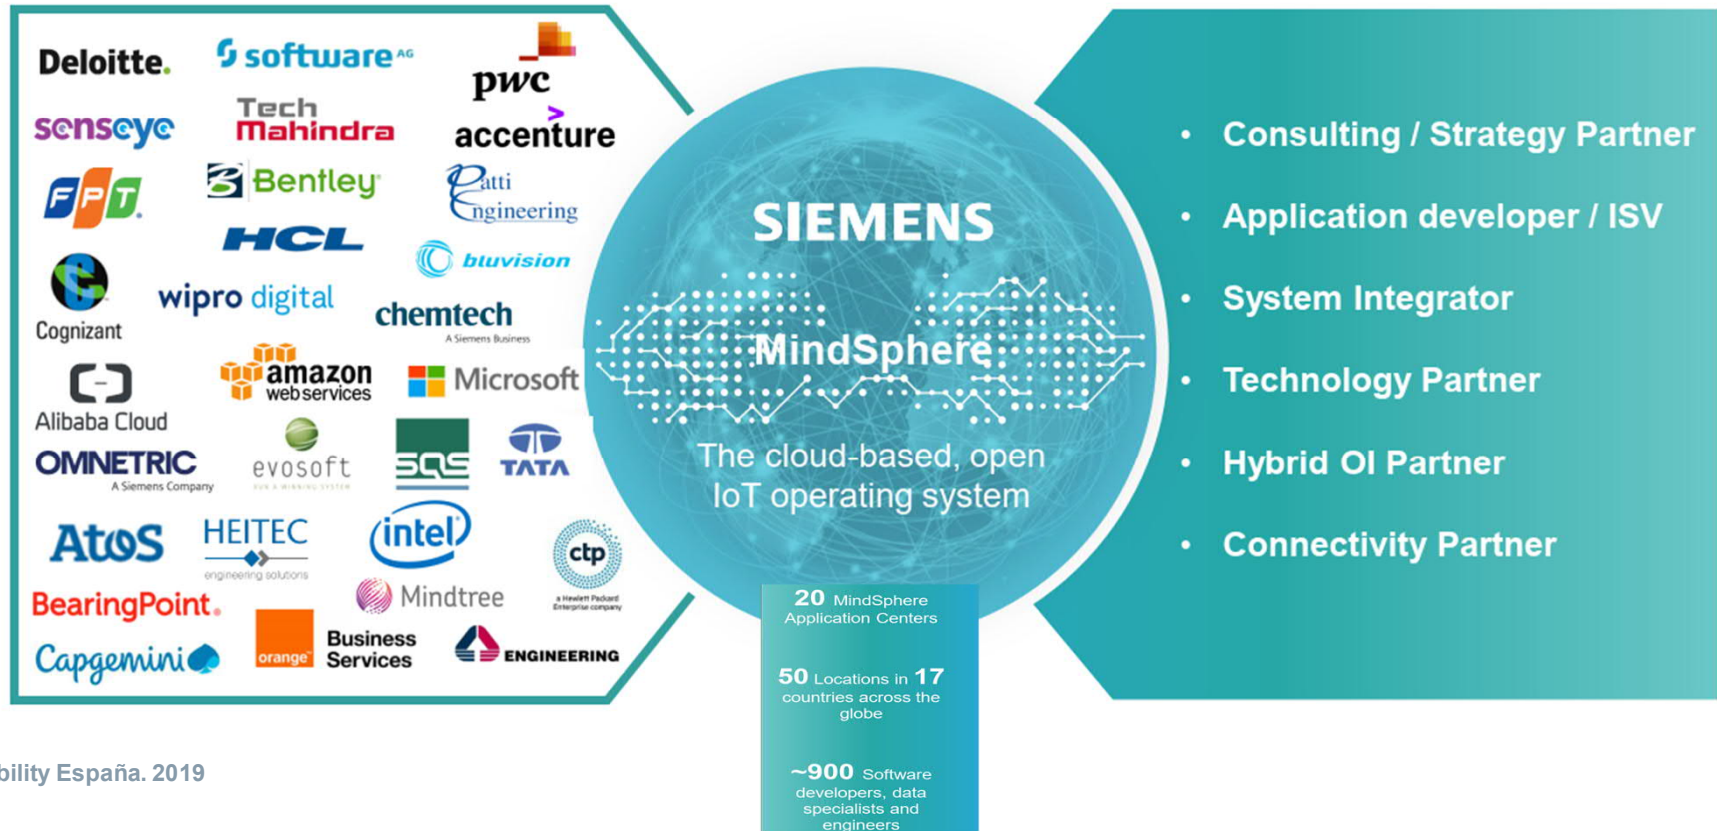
Deloitte.

software AG

pwc

senseye

Tech Mahindra

accenture

FPT

Bentley

Patti Engineering

HCL

bluvision

Cognizant

wipro digital

chemtech
A Siemens Business

Alibaba Cloud

amazon web services

Microsoft

OMNETRIC
A Siemens Company

evosoft

SQS

TATA

Atos

HEITEC
engineering solutions

intel

ctp
a Hewlett Packard Enterprise company

BearingPoint.

Mindtree

Capgemini

orange

Business Services

ENGINEERING

SIEMENS

MindSphere

The cloud-based, open IoT operating system

20 MindSphere Application Centers

50 Locations in 17 countries across the globe

~900 Software developers, data specialists and engineers

• Consulting / Strategy Partner
• Application developer / ISV
• System Integrator
• Technology Partner
• Hybrid OI Partner
• Connectivity Partner

bility España. 2019